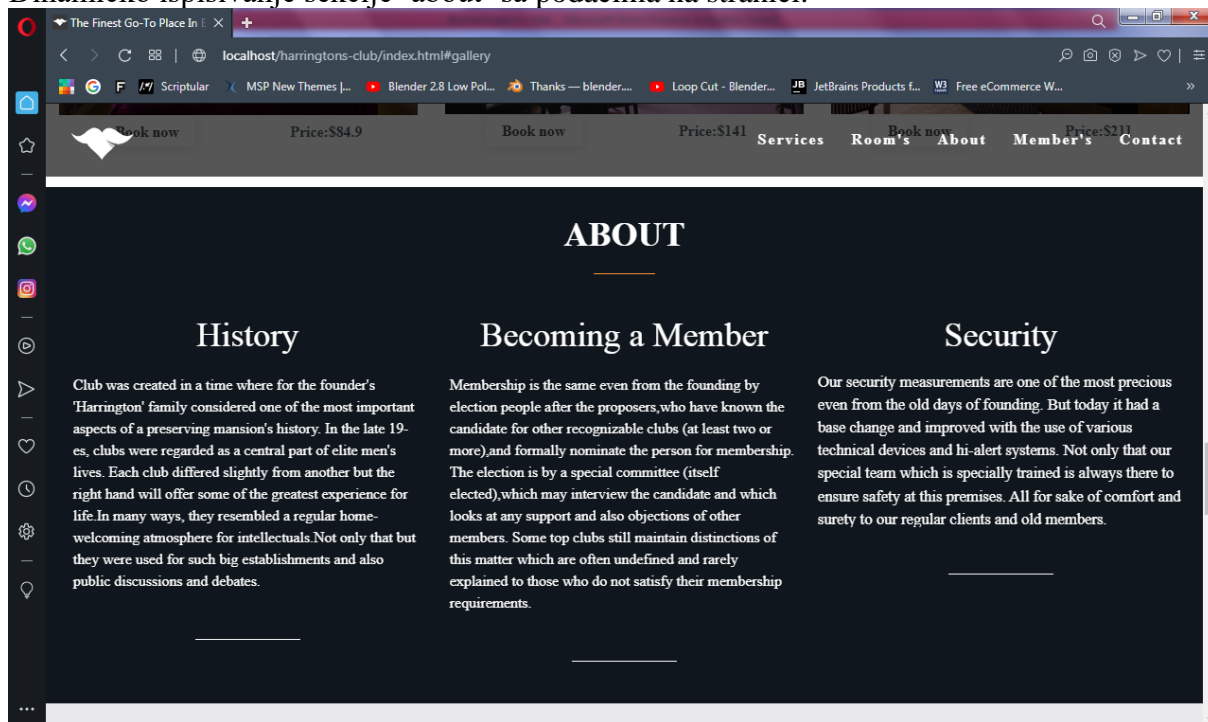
Dinamičko ispisivanje sekcije "about" sa podacima na stranici.

The Finest Go-To Place In E

localhost/harringtons-club/index.html#gallery

Scriptular MSP New Themes |... Blender 2.8 Low Pol... Thanks — blender.... Loop Cut - Blender... JetBrains Products f... Free eCommerce W...

Book now Price:$84.9 Book now Price:$141 Book now Price:$231

Services Room's About Member's Contact

ABOUT

History

Club was created in a time where for the founder's 'Harrington' family considered one of the most important aspects of a preserving mansion's history. In the late 19-es, clubs were regarded as a central part of elite men's lives. Each club differed slightly from another but the right hand will offer some of the greatest experience for life.In many ways, they resembled a regular home-welcoming atmosphere for intellectuals.Not only that but they were used for such big establishments and also public discussions and debates.

Becoming a Member

Membership is the same even from the founding by election people after the proposers,who have known the candidate for other recognizable clubs (at least two or more),and formally nominate the person for membership. The election is by a special committee (itself elected),which may interview the candidate and which looks at any support and also objections of other members. Some top clubs still maintain distinctions of this matter which are often undefined and rarely explained to those who do not satisfy their membership requirements.

Security

Our security measurements are one of the most precious even from the old days of founding. But today it had a base change and improved with the use of various technical devices and hi-alert systems. Not only that our special team which is specially trained is always there to ensure safety at this premises. All for sake of comfort and surety to our regular clients and old members.